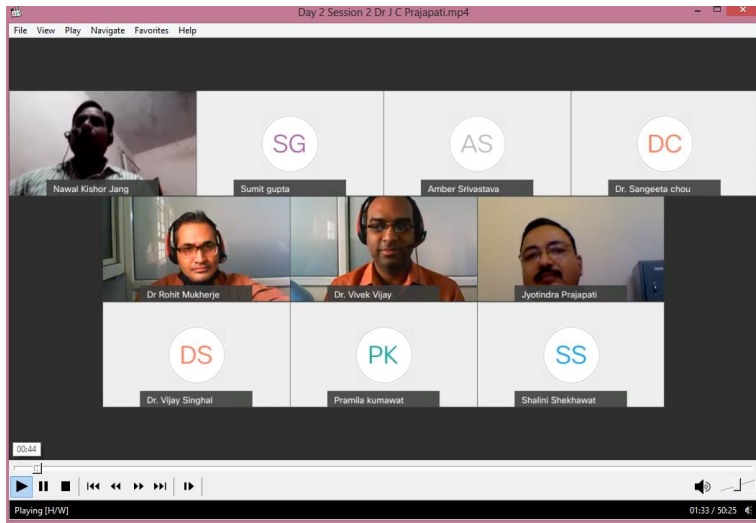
Day 2 Session 2 Dr J C Prajapati.mp4

File View Play Navigate Favorites Help

Nawal Kishor Jang

SG
Sumit gupta

AS
Amber Srivastava

DC
Dr. Sangeeta chou

Dr Rohit Mukherje

Dr. Vivek Vijay

Jyotindra Prajapati

DS
Dr. Vijay Singhal

PK
Pramila kumawat

SS
Shalini Shekhawat

00:44

Playing [H/W]

01:33 / 50:25